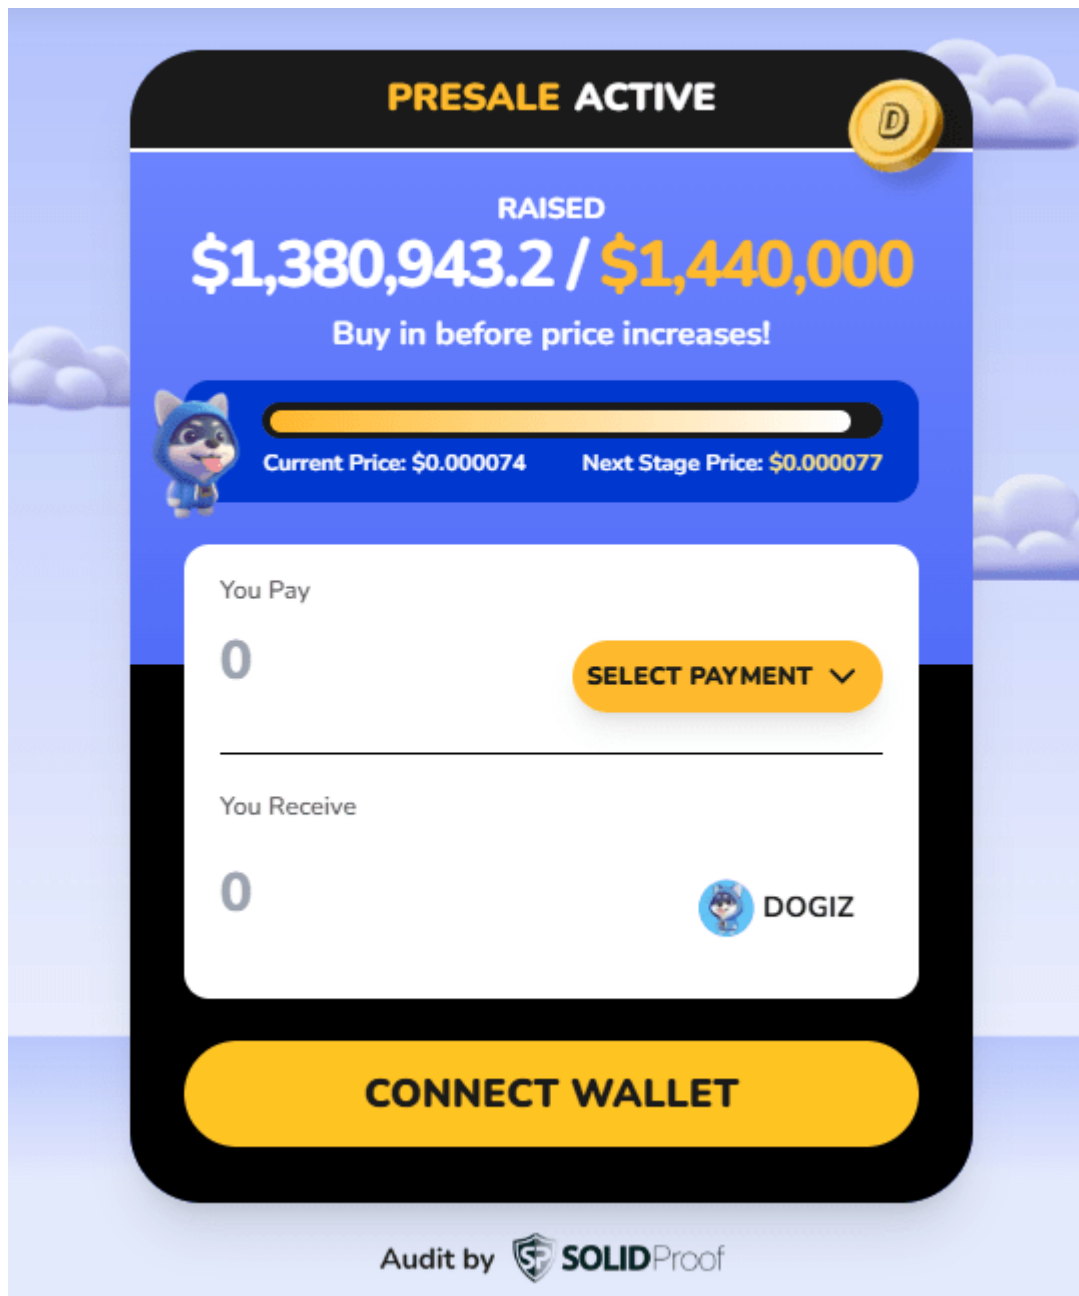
PRESALE ACTIVE

D

RAISED

$1,380,943.2 / $1,440,000

Buy in before price increases!

Current Price: $0.000074

Next Stage Price: $0.000077

You Pay

0

SELECT PAYMENT

You Receive

0

DOGIZ

CONNECT WALLET

Audit by SOLIDProof